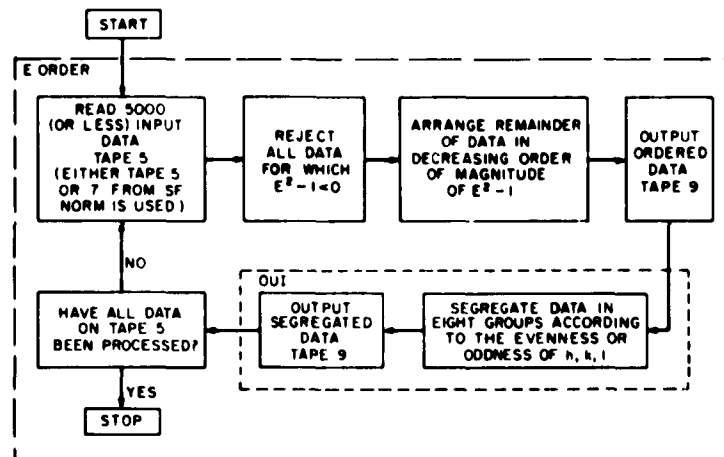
START

E ORDER

READ 5000 (OR LESS) INPUT DATA TAPE 5 (EITHER TAPE 5 OR 7 FROM SF NORM IS USED)

REJECT ALL DATA FOR WHICH $E^2-1<0$

ARRANGE REMAINDER OF DATA IN DECREASING ORDER OF MAGNITUDE OF $E^2-1$

OUTPUT ORDERED DATA TAPE 9

NO

OUI

HAVE ALL DATA ON TAPE 5 BEEN PROCESSED?

OUTPUT SEGREGATED DATA TAPE 9

SEGREGATE DATA IN EIGHT GROUPS ACCORDING TO THE EVENNESS OR ODDNESS OF h, k, l

YES

STOP